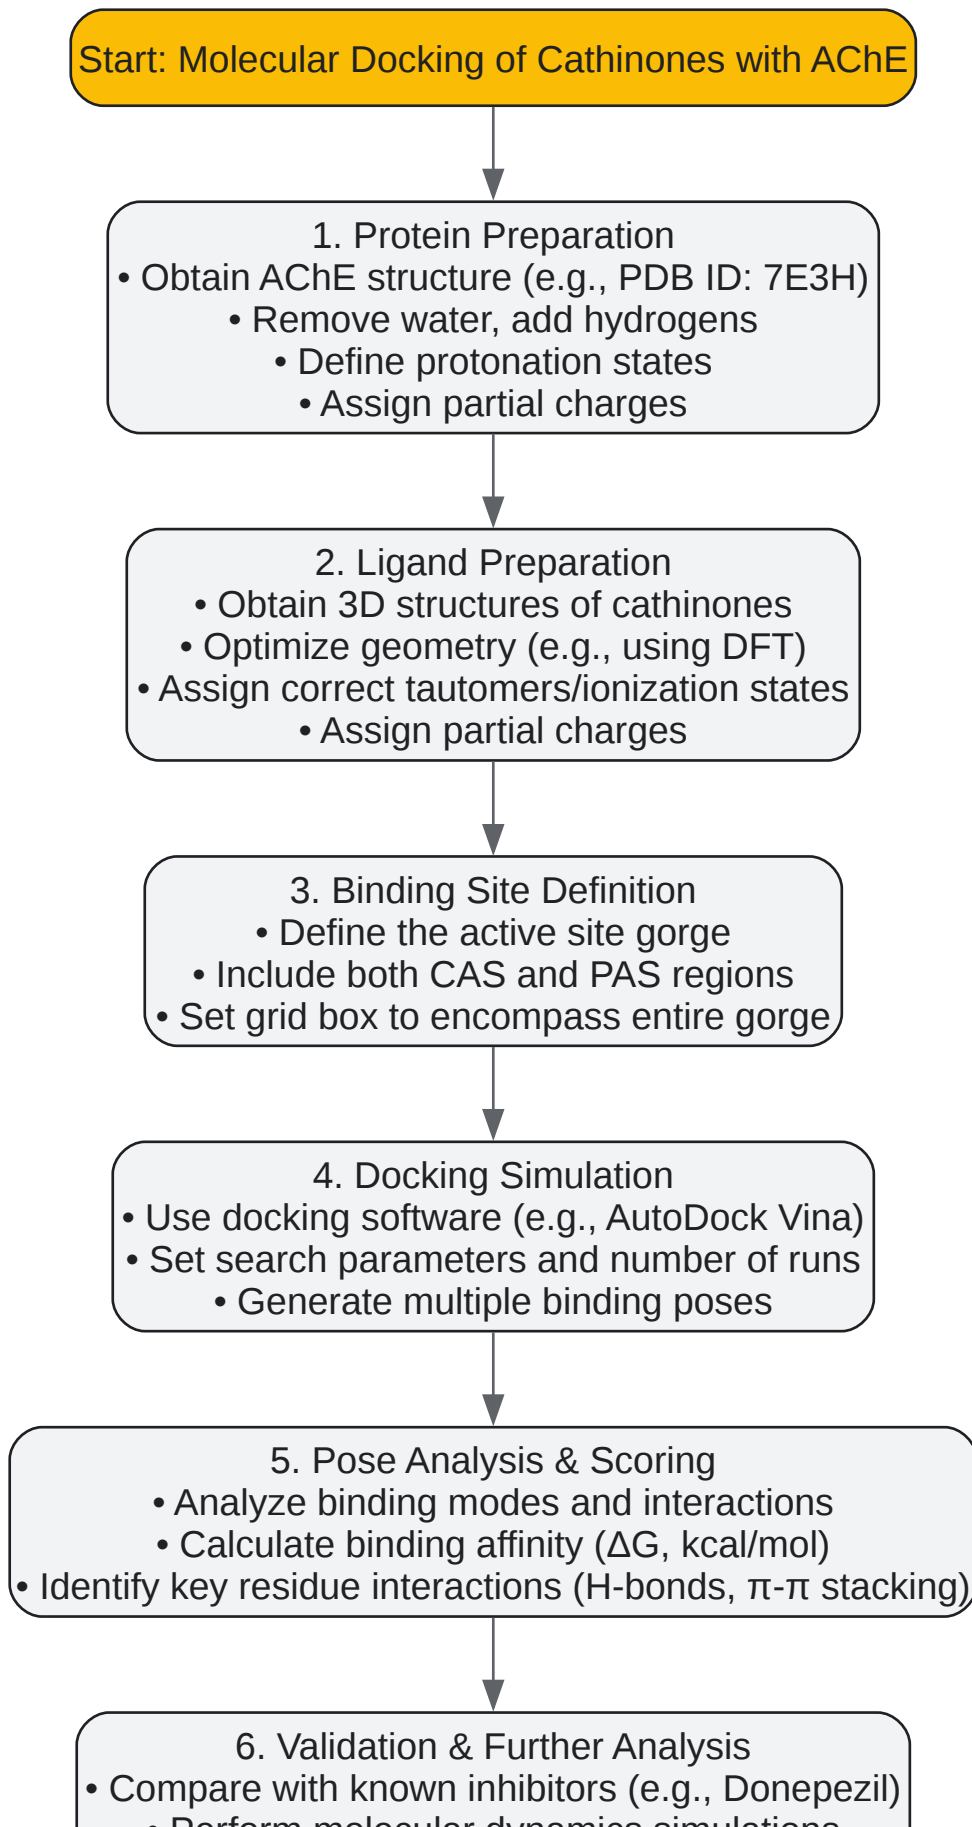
Start: Molecular Docking of Cathinones with AChE

1. Protein Preparation
• Obtain AChE structure (e.g., PDB ID: 7E3H)
• Remove water, add hydrogens
• Define protonation states
• Assign partial charges

2. Ligand Preparation
• Obtain 3D structures of cathinones
• Optimize geometry (e.g., using DFT)
• Assign correct tautomers/ionization states
• Assign partial charges

3. Binding Site Definition
• Define the active site gorge
• Include both CAS and PAS regions
• Set grid box to encompass entire gorge

4. Docking Simulation
• Use docking software (e.g., AutoDock Vina)
• Set search parameters and number of runs
• Generate multiple binding poses

5. Pose Analysis & Scoring
• Analyze binding modes and interactions
• Calculate binding affinity (ΔG, kcal/mol)
• Identify key residue interactions (H-bonds, π-π stacking)

6. Validation & Further Analysis
• Compare with known inhibitors (e.g., Donepezil)
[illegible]